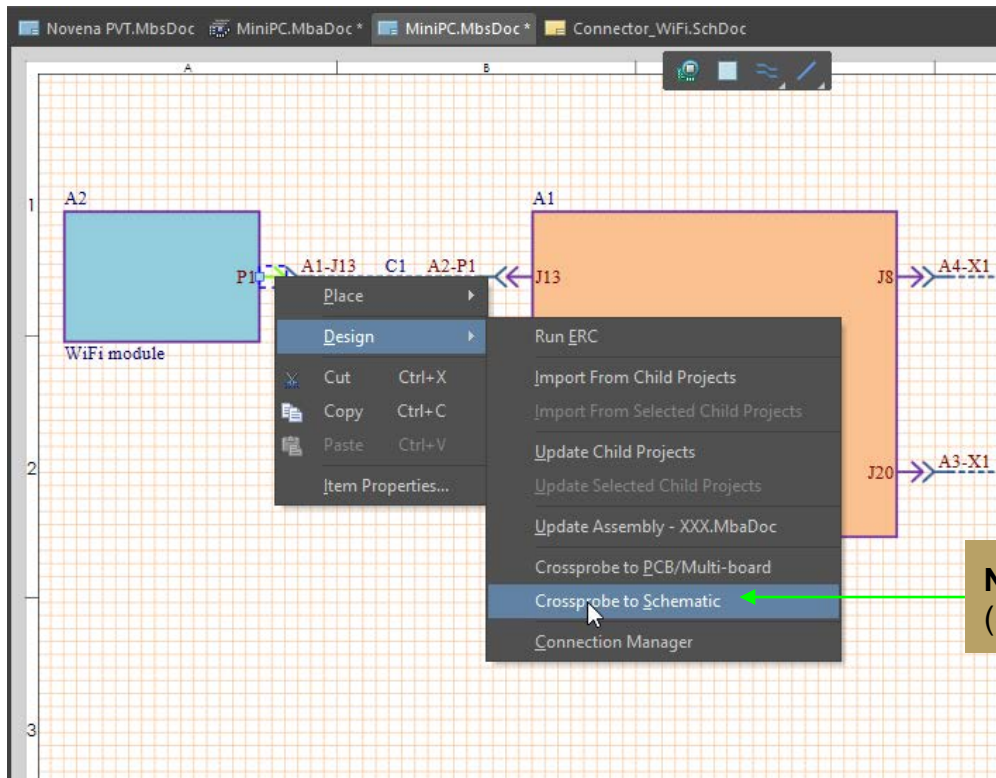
Novena PVT.MbsDoc MiniPC.MbaDoc * MiniPC.MbsDoc * Connector_WiFi.SchDoc

A B

1

A2

P1 A1-J13 C1 A2-P1

WiFi module

A1

J13

J8 A4-X1

J20 A3-X1

Place

Design

Cut Ctrl+X

Copy Ctrl+C

Paste Ctrl+V

Item Properties...

Run ERC

Import From Child Projects

Import From Selected Child Projects

Update Child Projects

Update Selected Child Projects

Update Assembly - XXX.MbaDoc

Crossprobe to PCB/Multi-board

Crossprobe to Schematic

Connection Manager

2

3

N
(